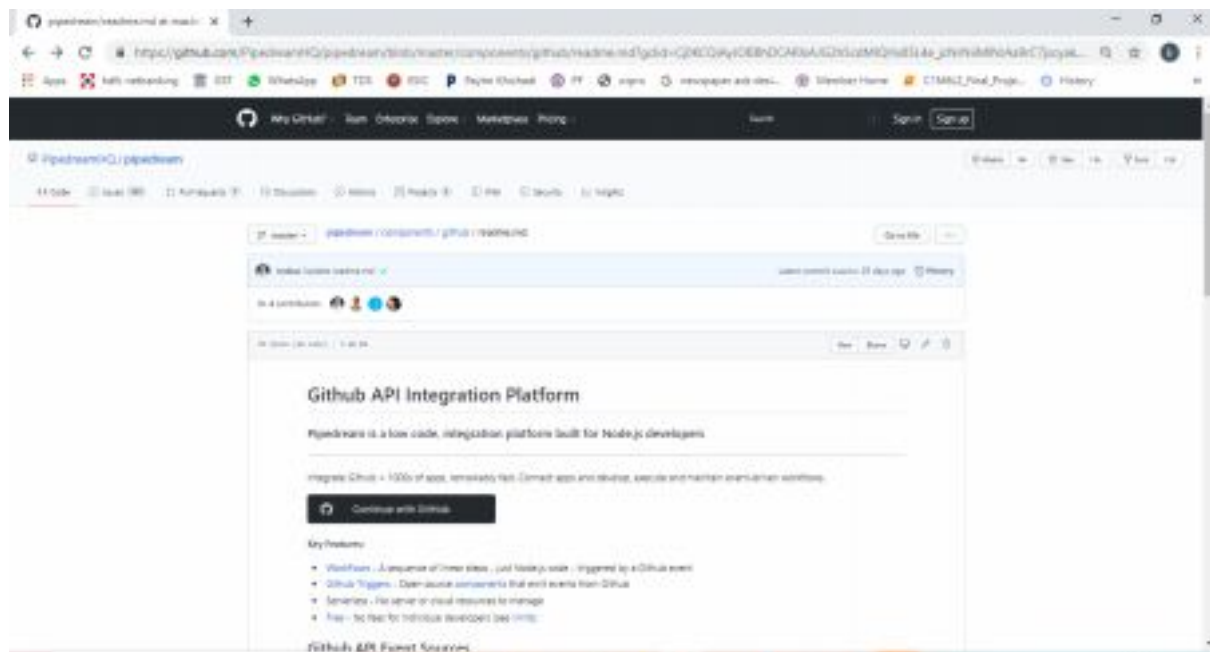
pipedream/readme.md at master ×

https://github.com/PipedreamHQ/pipedream/blob/master/components/github/readme.md

Apps WhatsApp TCS History

Why GitHub? Team Enterprise Explore Marketplace Pricing

Sign in Sign up

PipedreamHQ / pipedream

Code Issues Pull requests Discussions Actions Projects Wiki Security Insights

master pipedream / components / github / readme.md

Go to file

Latest commit 25 days ago History

4 contributors

Raw Blame

Github API Integration Platform

Pipedream is a low code, integration platform built for Node.js developers

Integrate Github + 1000s of apps, remarkably fast. Connect apps and develop, execute and maintain event-driven workflows.

Continue with Github

Key Features:

• Workflows - A sequence of linear steps - just Node.js code - triggered by a Github event
• Github Triggers - Open source components that emit events from Github
• Serverless - No server or cloud resources to manage
• Free - No fees for individual developers (see limits)

Github API Event Sources